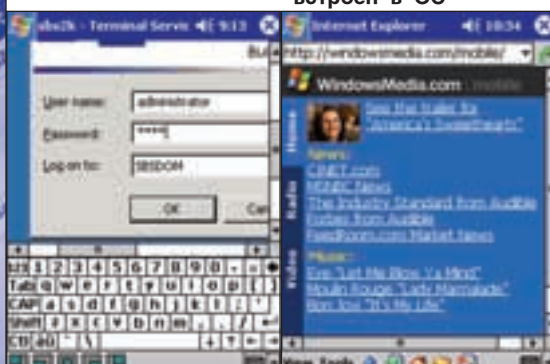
встроен в ОС

abs2k - Terminal Servi 9:13

User name: administrator
Password: ****
Log on to: SBSDOM

OK Can

Internet Explorer 10:34
http://windowsmedia.com/mobile/

WindowsMedia.com

See the trailer for "America's Sweethearts"

News:
CNET.com
MSNBC News
The Industry Standard from Audible
Forbes from Audible
FeedRoom.com Market News

Music:
Eve "Let Me Blow Ya Mind"
Moulin Rouge "Lady Marmalade"
Bon Jovi "It's My Life"

Home
Radio
Video

View Tools